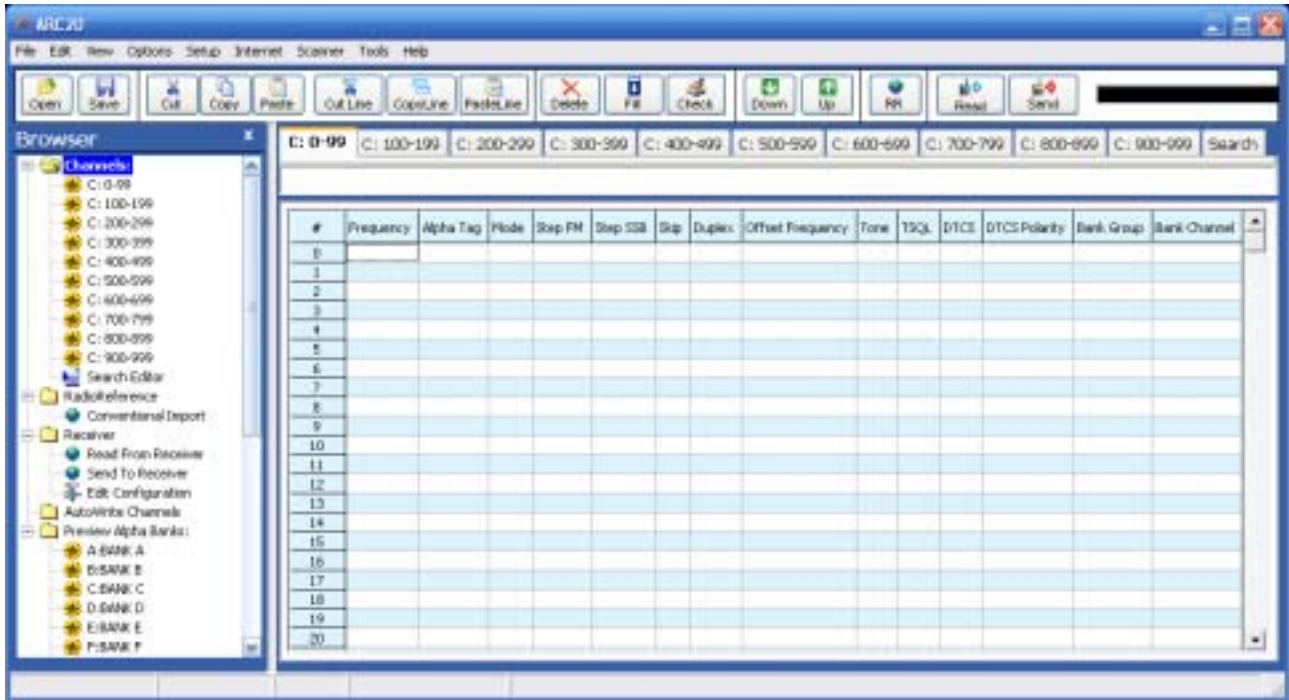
ARC20

File Edit View Options Setup Internet Scanner Tools Help

Open Save Cut Copy Paste Cut Line CopyLine PasteLine Delete Fill Check Down Up RR Read Send

Browser

Channels:
C: 0-99
C: 100-199
C: 200-299
C: 300-399
C: 400-499
C: 500-599
C: 600-699
C: 700-799
C: 800-899
C: 900-999
Search Editor
RadioReference
Conventional Import
Receiver
Read From Receiver
Send To Receiver
Edit Configuration
AutoWrite Channels
Preview Alpha Banks:
A:BANK A
B:BANK B
C:BANK C
D:BANK D
E:BANK E
F:BANK F

C: 0-99 | C: 100-199 | C: 200-299 | C: 300-399 | C: 400-499 | C: 500-599 | C: 600-699 | C: 700-799 | C: 800-899 | C: 900-999 | Search

| # | Frequency | Alpha Tag | Mode | Step FM | Step SSB | Skip | Duplex | Offset Frequency | Tone | TSQL | DTCS | DTCS Polarity | Bank Group | Bank Channel |
|---|---|---|---|---|---|---|---|---|---|---|---|---|---|---|
| 0 | | | | | | | | | | | | | | |
| 1 | | | | | | | | | | | | | | |
| 2 | | | | | | | | | | | | | | |
| 3 | | | | | | | | | | | | | | |
| 4 | | | | | | | | | | | | | | |
| 5 | | | | | | | | | | | | | | |
| 6 | | | | | | | | | | | | | | |
| 7 | | | | | | | | | | | | | | |
| 8 | | | | | | | | | | | | | | |
| 9 | | | | | | | | | | | | | | |
| 10 | | | | | | | | | | | | | | |
| 11 | | | | | | | | | | | | | | |
| 12 | | | | | | | | | | | | | | |
| 13 | | | | | | | | | | | | | | |
| 14 | | | | | | | | | | | | | | |
| 15 | | | | | | | | | | | | | | |
| 16 | | | | | | | | | | | | | | |
| 17 | | | | | | | | | | | | | | |
| 18 | | | | | | | | | | | | | | |
| 19 | | | | | | | | | | | | | | |
| 20 | | | | | | | | | | | | | | |